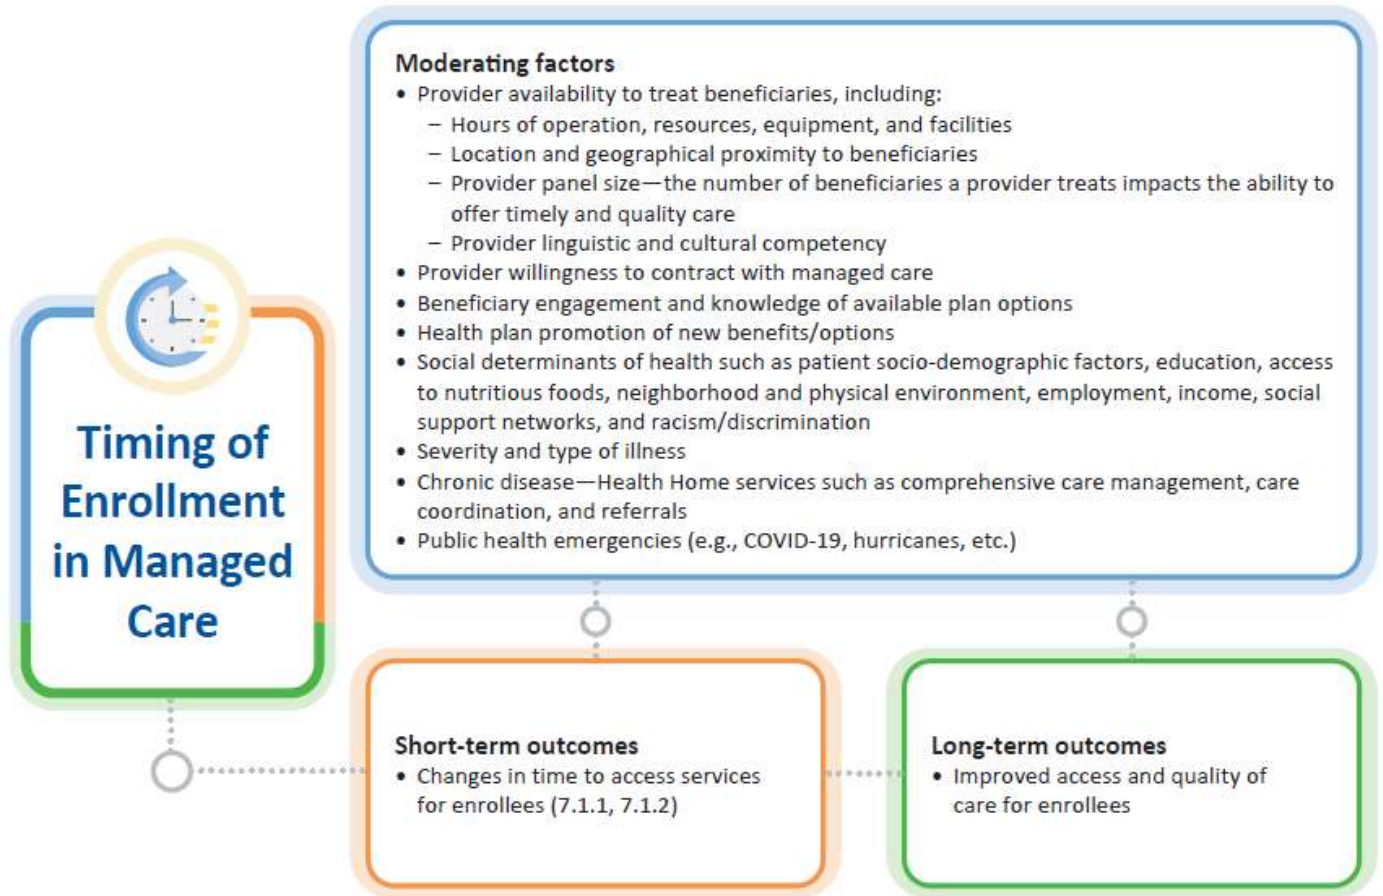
Timing of Enrollment in Managed Care

Moderating factors
• Provider availability to treat beneficiaries, including:
– Hours of operation, resources, equipment, and facilities
– Location and geographical proximity to beneficiaries
– Provider panel size—the number of beneficiaries a provider treats impacts the ability to offer timely and quality care
– Provider linguistic and cultural competency
• Provider willingness to contract with managed care
• Beneficiary engagement and knowledge of available plan options
• Health plan promotion of new benefits/options
• Social determinants of health such as patient socio-demographic factors, education, access to nutritious foods, neighborhood and physical environment, employment, income, social support networks, and racism/discrimination
• Severity and type of illness
• Chronic disease—Health Home services such as comprehensive care management, care coordination, and referrals
• Public health emergencies (e.g., COVID-19, hurricanes, etc.)

Short-term outcomes
• Changes in time to access services for enrollees (7.1.1, 7.1.2)

Long-term outcomes
• Improved access and quality of care for enrollees